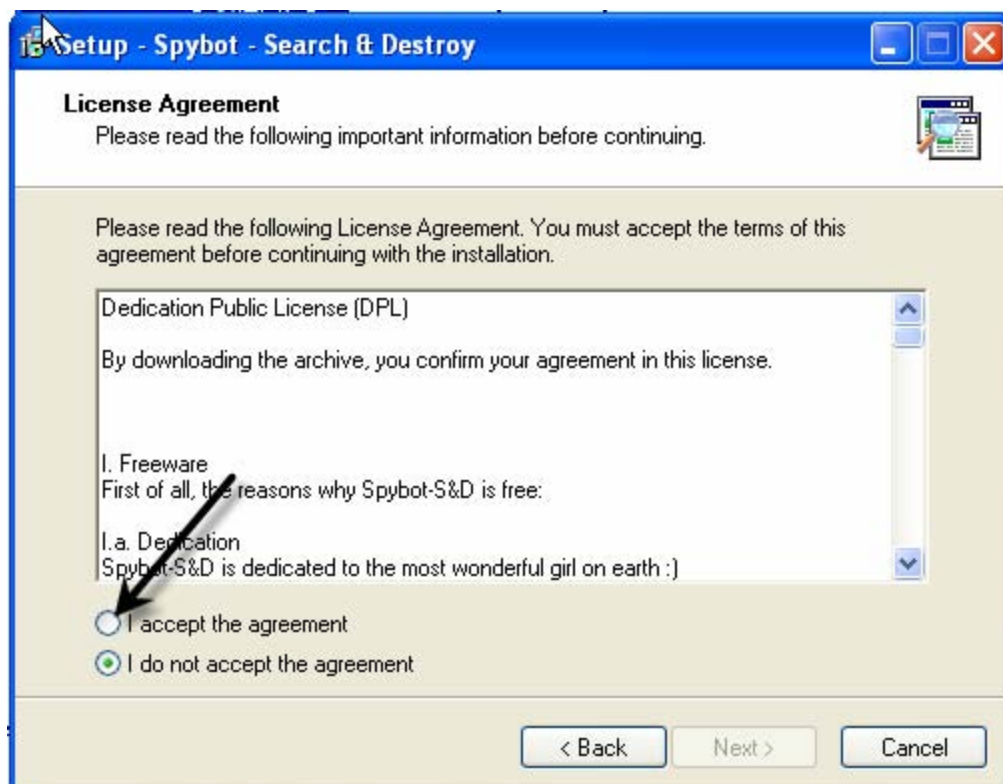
Setup - Spybot - Search & Destroy

License Agreement
Please read the following important information before continuing.

Please read the following License Agreement. You must accept the terms of this agreement before continuing with the installation.

Dedication Public License (DPL)

By downloading the archive, you confirm your agreement in this license.

I. Freeware
First of all, the reasons why Spybot-S&D is free:

I.a. Dedication
Spybot-S&D is dedicated to the most wonderful girl on earth :)

I accept the agreement
I do not accept the agreement

< Back
Next >
Cancel